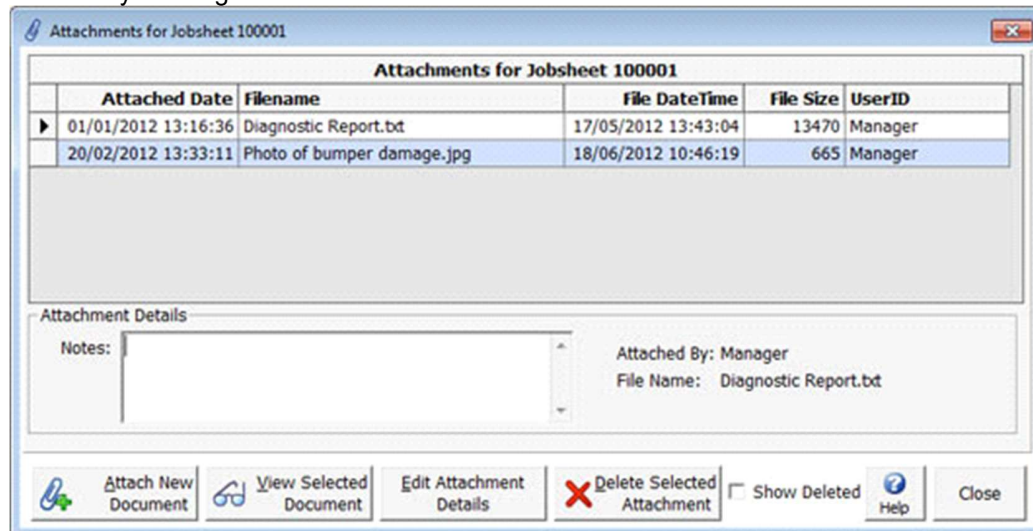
Attachments for Jobsheet 100001

Attachments for Jobsheet 100001

| | Attached Date | Filename | File DateTime | File Size | UserID |
|---|---|---|---|---|---|
| ▶ | 01/01/2012 13:16:36 | Diagnostic Report.txt | 17/05/2012 13:43:04 | 13470 | Manager |
| | 20/02/2012 13:33:11 | Photo of bumper damage.jpg | 18/06/2012 10:46:19 | 665 | Manager |

Attachment Details

Notes:

Attached By: Manager
File Name: Diagnostic Report.txt

Attach New Document
View Selected Document
Edit Attachment Details
Delete Selected Attachment
Show Deleted
Help
Close